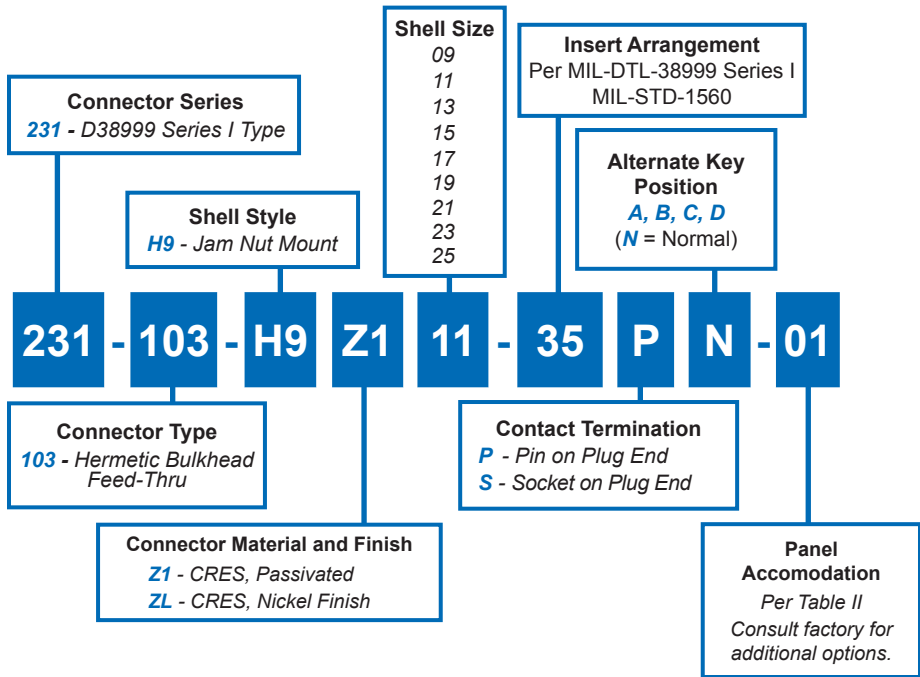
Connector Series
231 - D38999 Series I Type

Shell Style
H9 - Jam Nut Mount

Shell Size
09
11
13
15
17
19
21
23
25

Insert Arrangement
Per MIL-DTL-38999 Series I
MIL-STD-1560

Alternate Key Position
A, B, C, D
(N = Normal)

231 - 103 - H9 Z1 11 - 35 P N - 01

Connector Type
103 - Hermetic Bulkhead Feed-Thru

Connector Material and Finish
Z1 - CRES, Passivated
ZL - CRES, Nickel Finish

Contact Termination
P - Pin on Plug End
S - Socket on Plug End

Panel Accomodation
Per Table II
Consult factory for additional options.